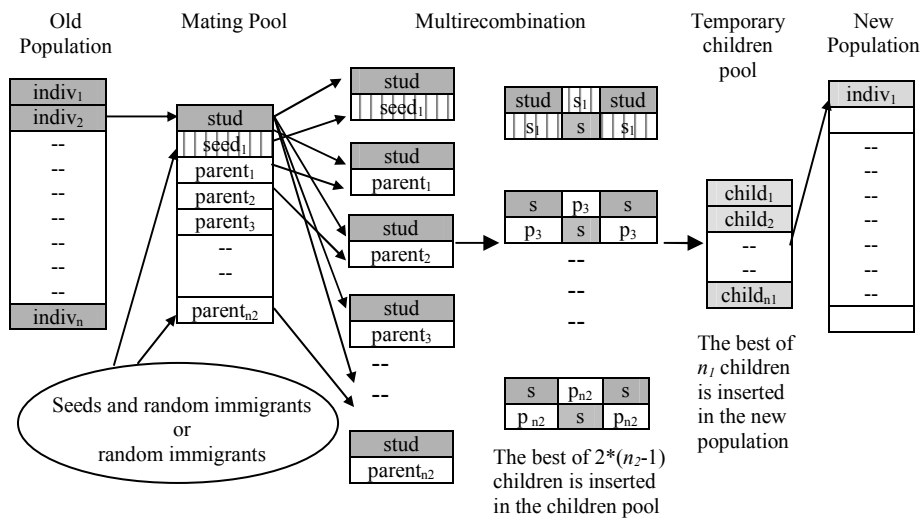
Old Population

Mating Pool

Multirecombination

Temporary children pool

New Population

indiv$_1$
indiv$_2$
--
--
--
--
--
--
--
indiv$_n$

stud
seed$_1$
parent$_1$
parent$_2$
parent$_3$
--
--
parent$_{n2}$

Seeds and random immigrants
or
random immigrants

stud
seed$_1$

stud
parent$_1$

stud
parent$_2$

stud
parent$_3$

--
--

stud
parent$_{n2}$

| stud | s$_1$ | stud |
|---|---|---|
| s$_1$ | s | s$_1$ |

| s | p$_3$ | s |
|---|---|---|
| p$_3$ | s | p$_3$ |

--
--
--

| s | p$_{n2}$ | s |
|---|---|---|
| p $_{n2}$ | s | p$_{n2}$ |

The best of 2*($n_2$-1) children is inserted in the children pool

child$_1$
child$_2$
--
--
child$_{n1}$

The best of $n_1$ children is inserted in the new population

indiv$_1$
--
--
--
--
--
--
--